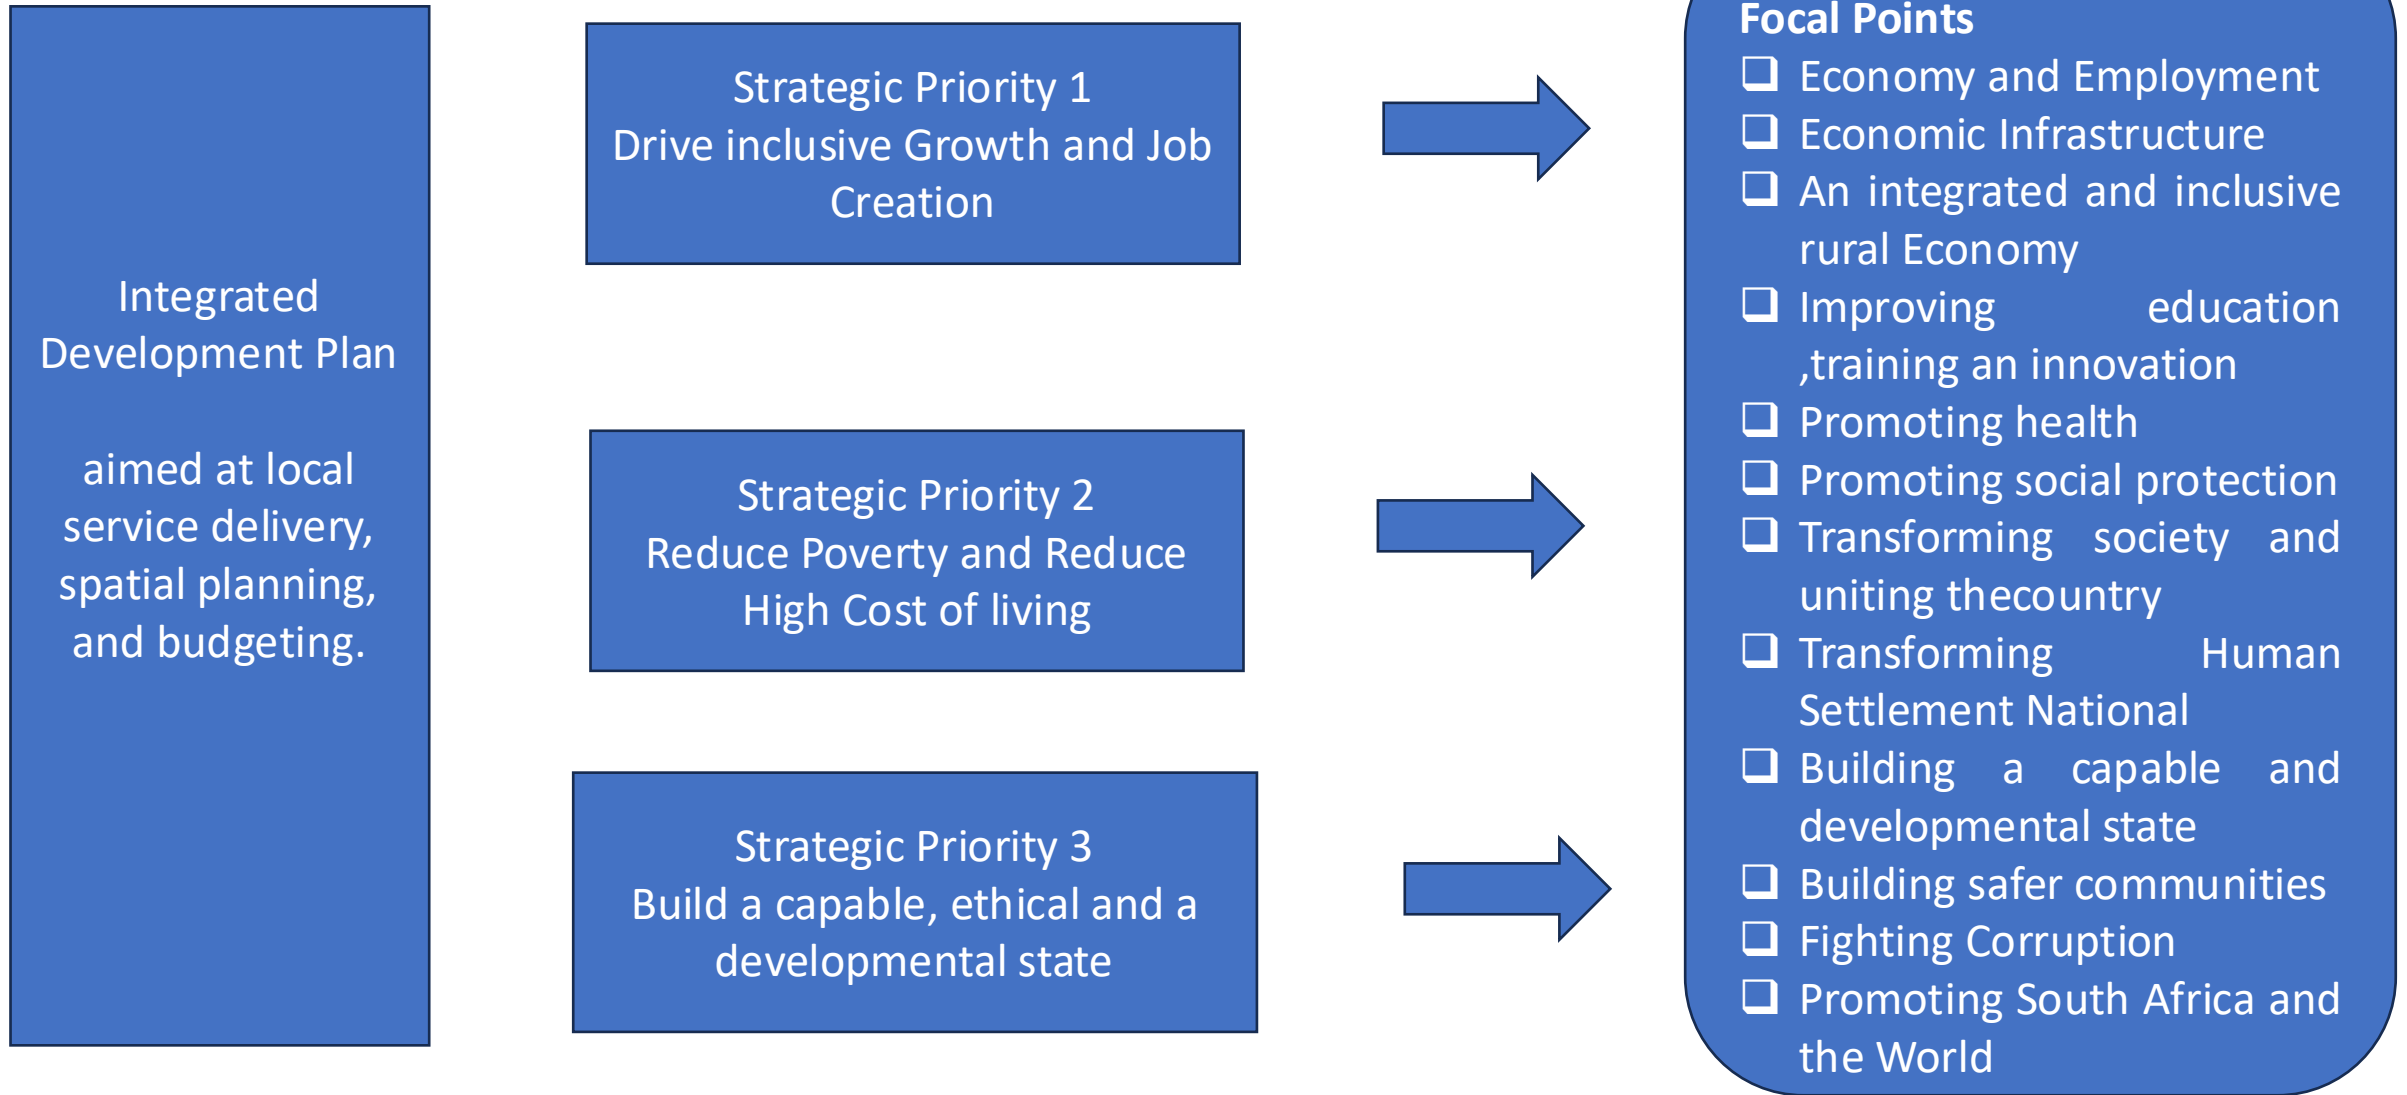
Integrated Development Plan

aimed at local service delivery, spatial planning, and budgeting.

Strategic Priority 1
Drive inclusive Growth and Job Creation

Strategic Priority 2
Reduce Poverty and Reduce High Cost of living

Strategic Priority 3
Build a capable, ethical and a developmental state

Focal Points

❑ Economy and Employment
❑ Economic Infrastructure
❑ An integrated and inclusive rural Economy
❑ Improving education ,training an innovation
❑ Promoting health
❑ Promoting social protection
❑ Transforming society and uniting thecountry
❑ Transforming Human Settlement National
❑ Building a capable and developmental state
❑ Building safer communities
❑ Fighting Corruption
❑ Promoting South Africa and the World